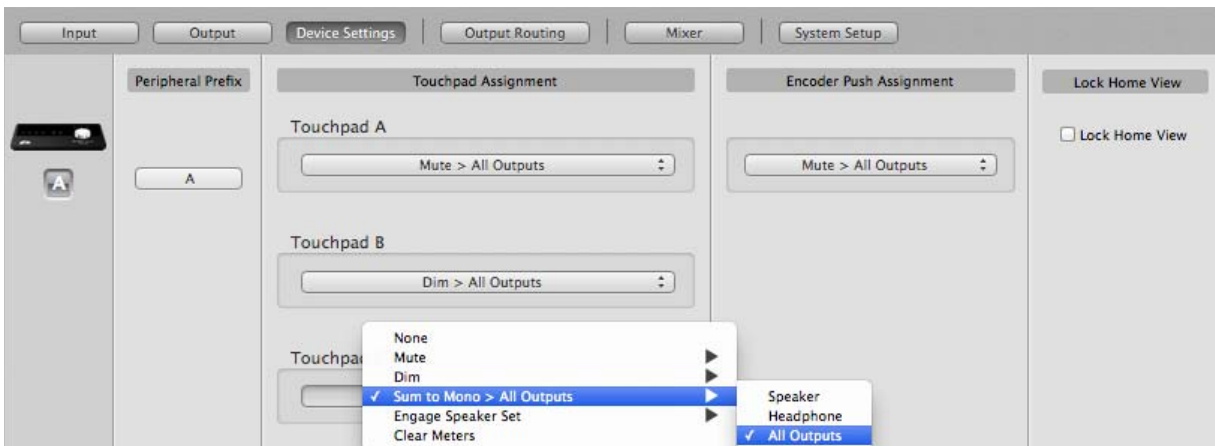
Input | Output | Device Settings | Output Routing | Mixer | System Setup

Peripheral Prefix

A

A

Touchpad Assignment

Touchpad A

Mute > All Outputs

Touchpad B

Dim > All Outputs

Touchpa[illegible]

None
Mute
Dim
✓ Sum to Mono > All Outputs
Engage Speaker Set
Clear Meters

Speaker
Headphone
✓ All Outputs

Encoder Push Assignment

Mute > All Outputs

Lock Home View

Lock Home View